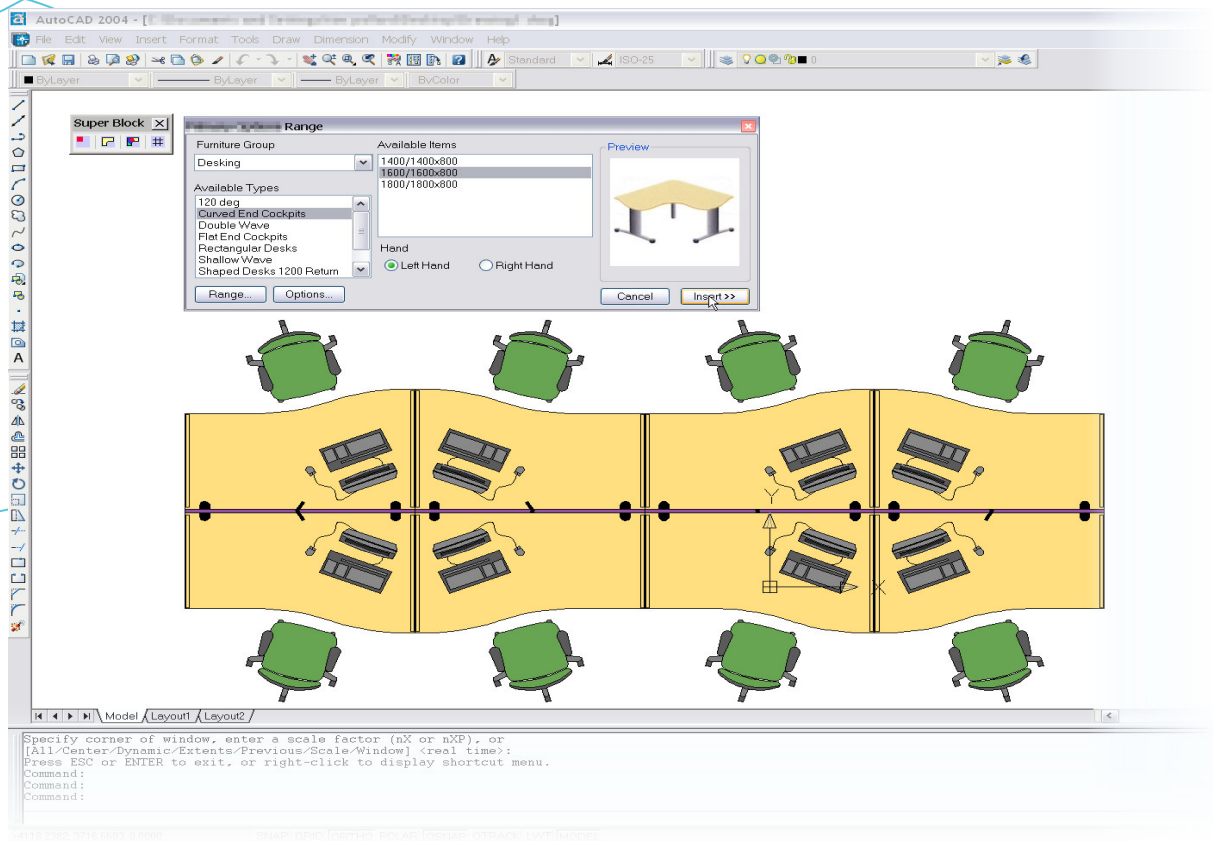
AutoCAD 2004 - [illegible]

File Edit View Insert Format Tools Draw Dimension Modify Window Help

Standard ISO-25 0

ByLayer ByLayer ByLayer ByColor

Super Block

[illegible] Range

Furniture Group
Desking

Available Types
120 deg
Curved End Cockpits
Double Wave
Flat End Cockpits
Rectangular Desks
Shallow Wave
Shaped Desks 1200 Return

Range... Options...

Available Items
1400/1400x800
1600/1600x800
1800/1800x800

Hand
Left Hand Right Hand

Preview

Cancel Insert >>

Y

X

Model Layout1 Layout2

Specify corner of window, enter a scale factor (nX or nXP), or
[All/Center/Dynamic/Extents/Previous/Scale/Window] <real time>:
Press ESC or ENTER to exit, or right-click to display shortcut menu.
Command:
Command:
Command:

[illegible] SNAP GRID ORTHO POLAR OSNAP OTRACK LWT MODEL